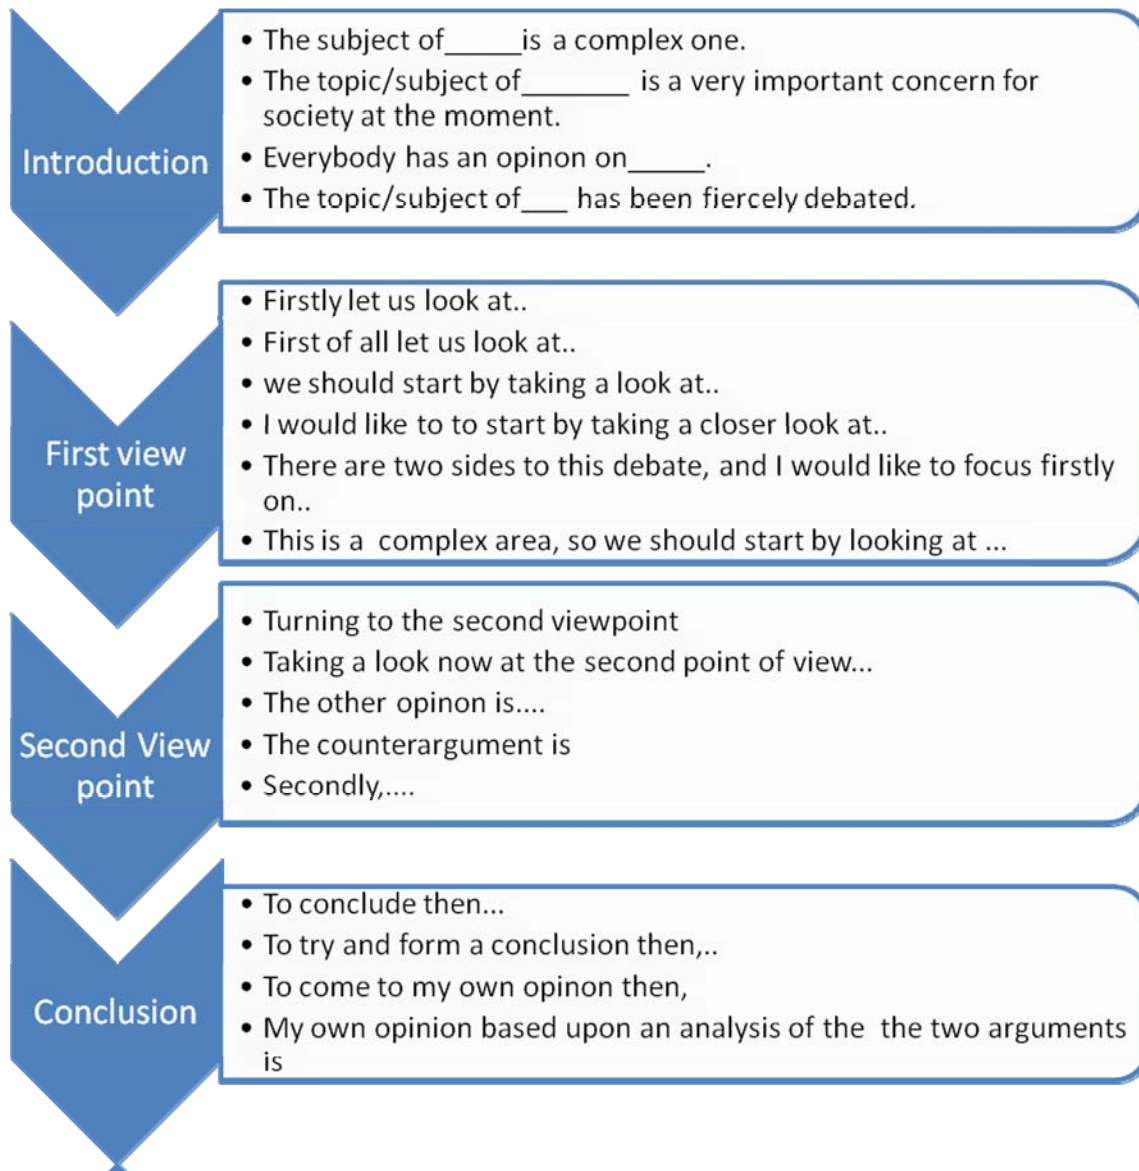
Introduction

- The subject of_____is a complex one.
- The topic/subject of_______ is a very important concern for society at the moment.
- Everybody has an opinon on_____.
- The topic/subject of___ has been fiercely debated.

First view point

- Firstly let us look at..
- First of all let us look at..
- we should start by taking a look at..
- I would like to to start by taking a closer look at..
- There are two sides to this debate, and I would like to focus firstly on..
- This is a complex area, so we should start by looking at ...

Second View point

- Turning to the second viewpoint
- Taking a look now at the second point of view...
- The other opinon is....
- The counterargument is
- Secondly,....

Conclusion

- To conclude then...
- To try and form a conclusion then,..
- To come to my own opinon then,
- My own opinion based upon an analysis of the the two arguments is